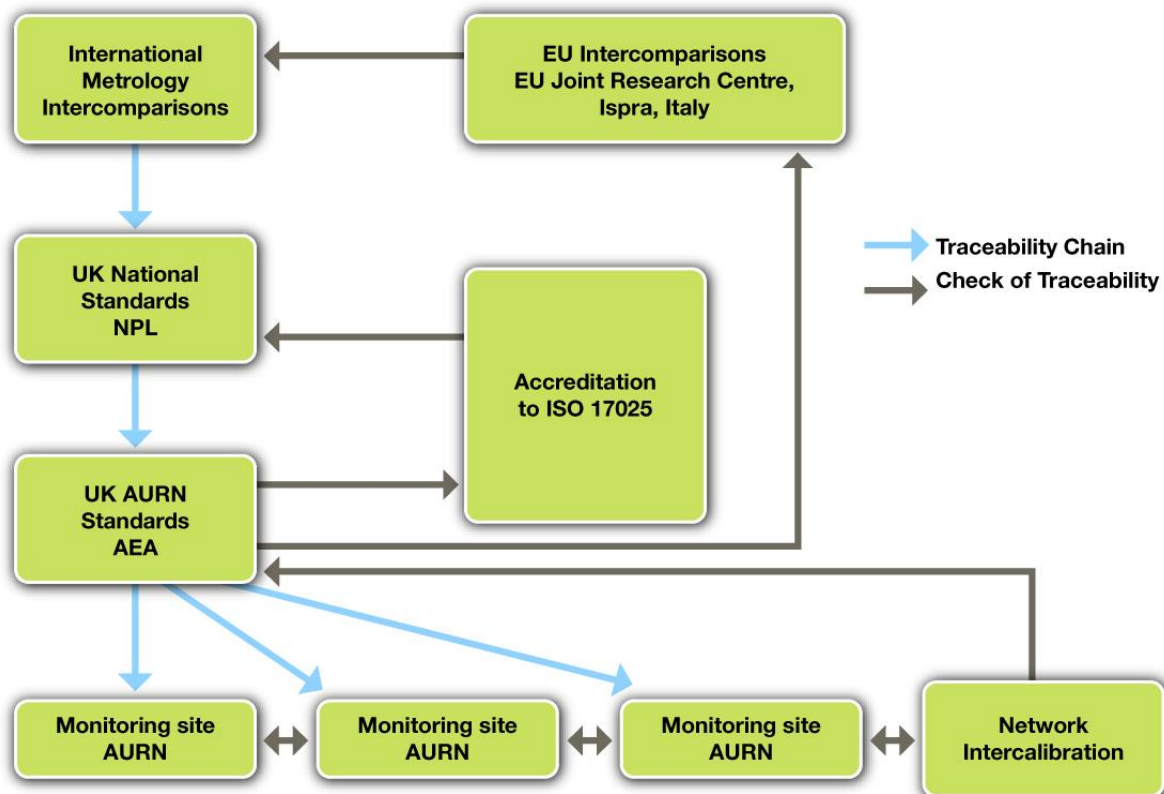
International Metrology Intercomparisons

EU Intercomparisons EU Joint Research Centre, Ispra, Italy

Traceability Chain

Check of Traceability

UK National Standards NPL

Accreditation to ISO 17025

UK AURN Standards AEA

Monitoring site AURN

Monitoring site AURN

Monitoring site AURN

Network Intercalibration